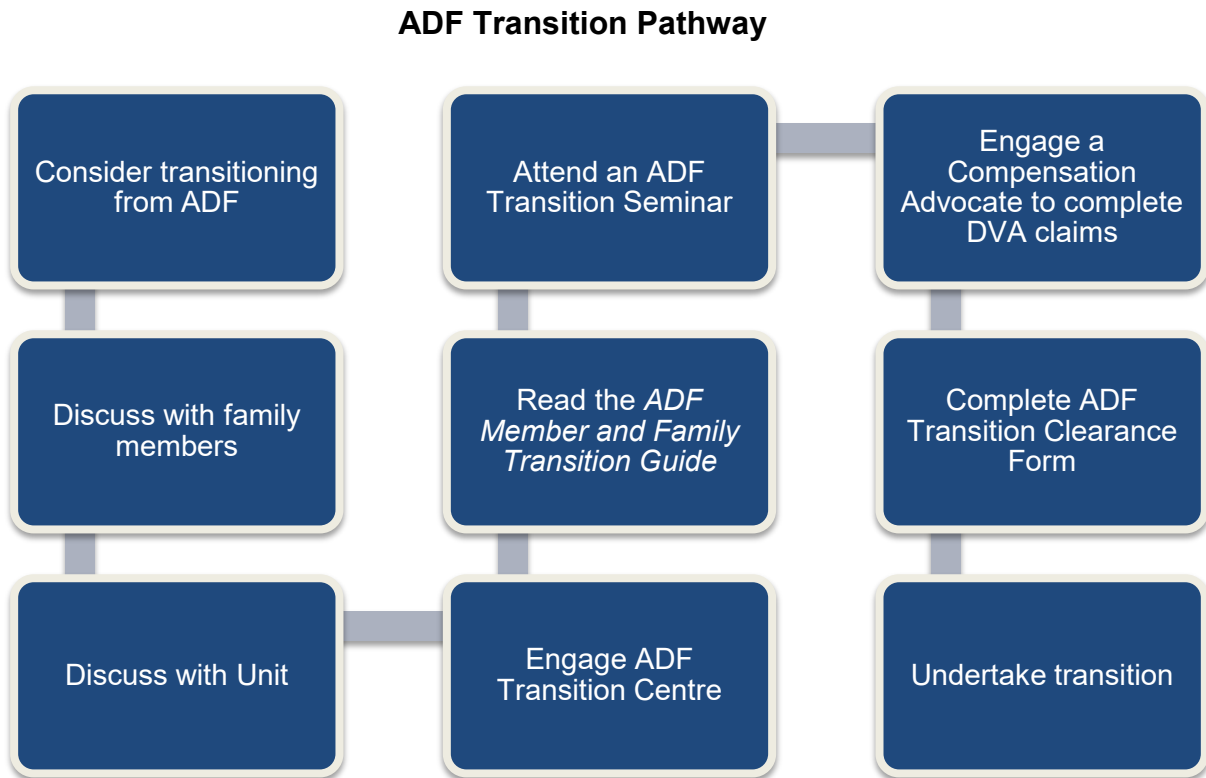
ADF Transition Pathway

Consider transitioning from ADF

Discuss with family members

Discuss with Unit

Engage ADF Transition Centre

Read the *ADF Member and Family Transition Guide*

Attend an ADF Transition Seminar

Engage a Compensation Advocate to complete DVA claims

Complete ADF Transition Clearance Form

Undertake transition